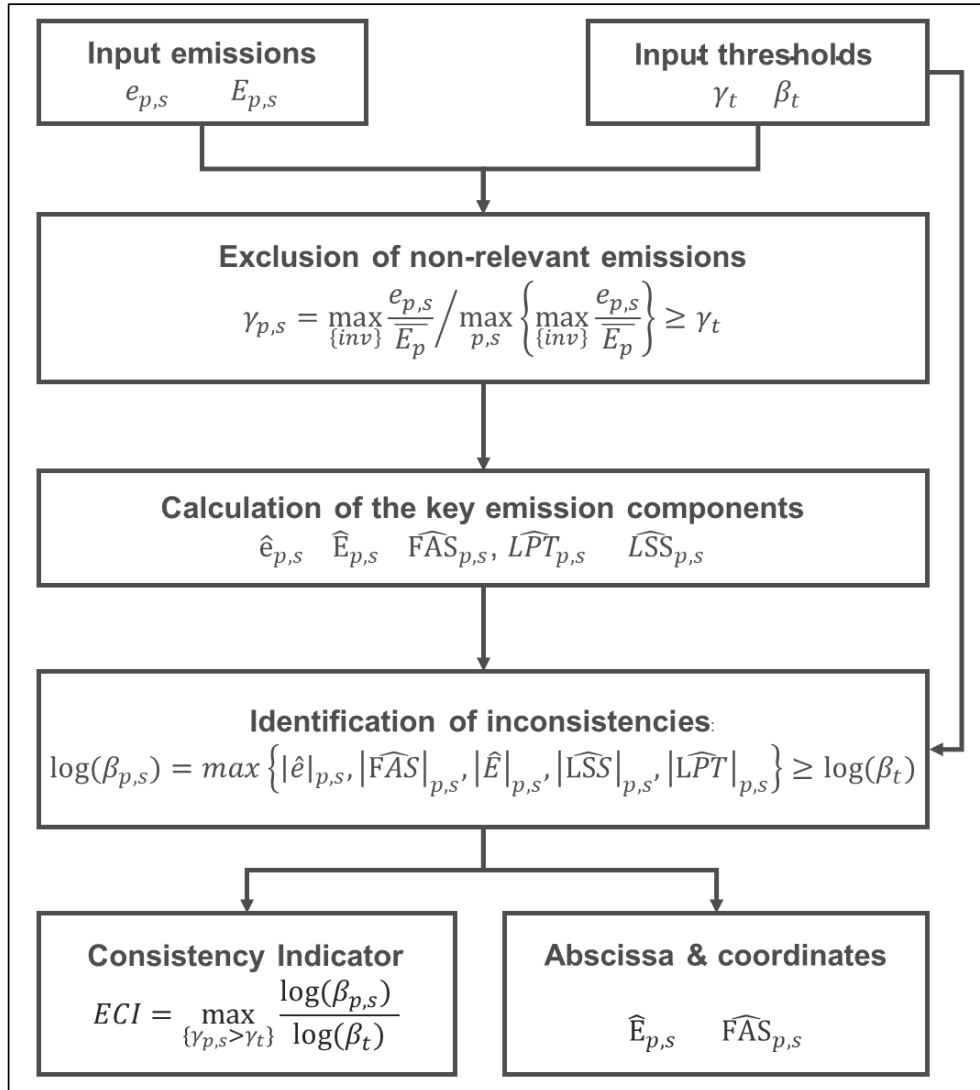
Input emissions
$e_{p,s}$ $E_{p,s}$

Input thresholds
$\gamma_t$ $\beta_t$

Exclusion of non-relevant emissions
$\gamma_{p,s} = \max_{\{inv\}} \frac{e_{p,s}}{\overline{E_p}} \Big/ \max_{p,s} \left\{ \max_{\{inv\}} \frac{e_{p,s}}{\overline{E_p}} \right\} \geq \gamma_t$

Calculation of the key emission components
$\hat{e}_{p,s}$ $\hat{E}_{p,s}$ $\widehat{FAS}_{p,s}$, $\widehat{LPT}_{p,s}$ $\widehat{LSS}_{p,s}$

Identification of inconsistencies:
$\log(\beta_{p,s}) = max\left\{ |\hat{e}|_{p,s}, \left|\widehat{FAS}\right|_{p,s}, \left|\hat{E}\right|_{p,s}, \left|\widehat{LSS}\right|_{p,s}, \left|\widehat{LPT}\right|_{p,s} \right\} \geq \log(\beta_t)$

Consistency Indicator
$ECI = \max_{\{\gamma_{p,s} > \gamma_t\}} \frac{\log(\beta_{p,s})}{\log(\beta_t)}$

Abscissa & coordinates
$\hat{E}_{p,s}$ $\widehat{FAS}_{p,s}$